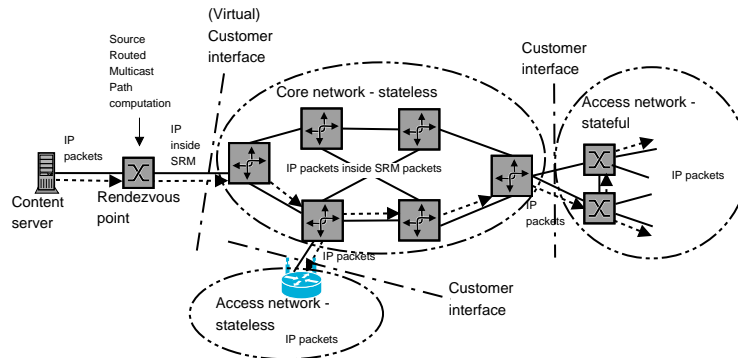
Source Routed Multicast Path computation

(Virtual) Customer interface

Customer interface

Core network - stateless

Access network - stateful

IP packets

IP inside SRM

IP packets inside SRM packets

IP packets

Content server

Rendezvous point

IP packets

IP packets

Access network - stateless

IP packets

Customer interface